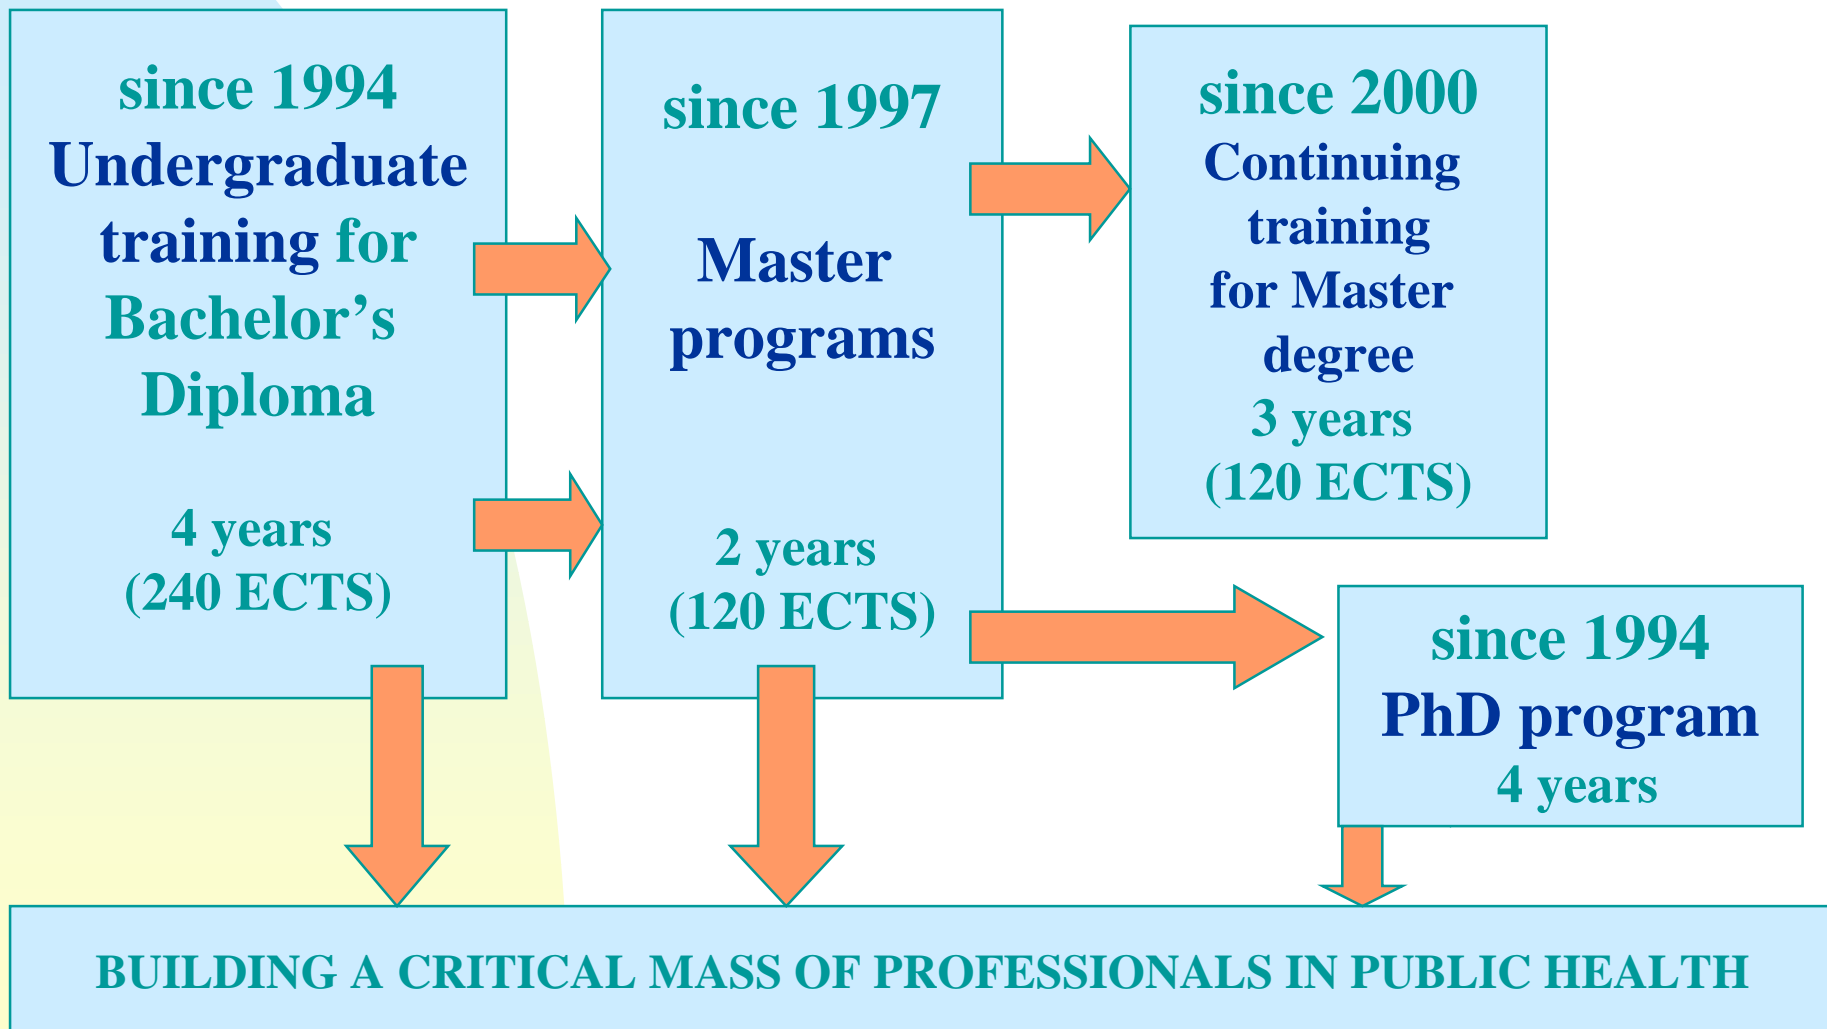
since 1994
Undergraduate training for Bachelor's Diploma

4 years
(240 ECTS)

since 1997

Master programs

2 years
(120 ECTS)

since 2000
Continuing training for Master degree
3 years
(120 ECTS)

since 1994
PhD program
4 years

BUILDING A CRITICAL MASS OF PROFESSIONALS IN PUBLIC HEALTH